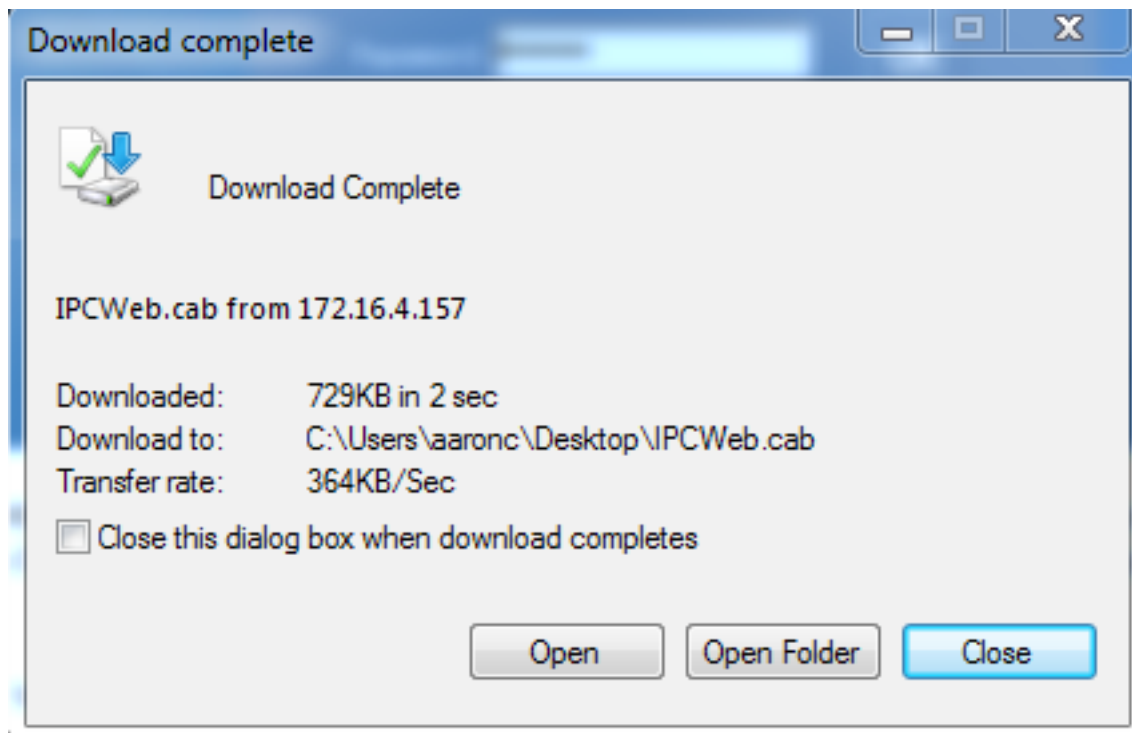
Download complete

Download Complete

IPCWeb.cab from 172.16.4.157

| Downloaded: | 729KB in 2 sec |
|---|---|
| Download to: | C:\Users\aaronc\Desktop\IPCWeb.cab |
| Transfer rate: | 364KB/Sec |

Close this dialog box when download completes

Open
Open Folder
Close